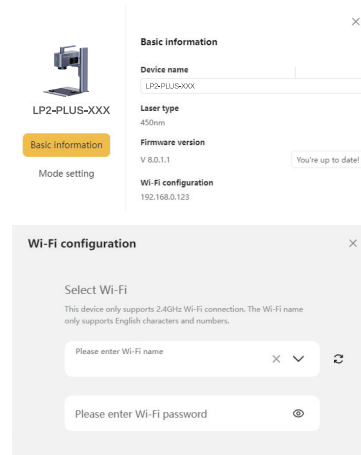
×

LP2-PLUS-XXX

Basic information

Mode setting

Basic information

Device name

LP2-PLUS-XXX

Laser type

450nm

Firmware version

V 8.0.1.1

You're up to date!

Wi-Fi configuration

192.168.0.123

Wi-Fi configuration

×

Select Wi-Fi

This device only supports 2.4GHz Wi-Fi connection. The Wi-Fi name only supports English characters and numbers.

Please enter Wi-Fi name

Please enter Wi-Fi password